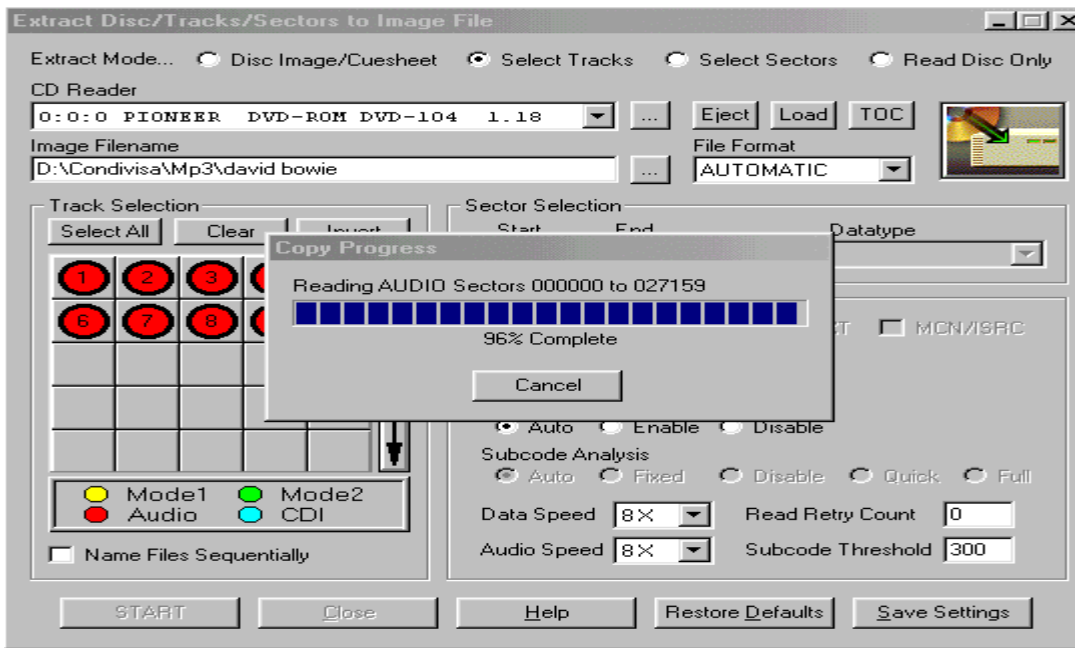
Extract Disc/Tracks/Sectors to Image File

Extract Mode... Disc Image/Cuesheet Select Tracks Select Sectors Read Disc Only

CD Reader
0:0:0 PIONEER DVD-ROM DVD-104 1.18
...
Eject Load TOC

Image Filename
D:\Condivisa\Mp3\david bowie
...
File Format
AUTOMATIC

Track Selection
Select All Clear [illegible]

1 2 3 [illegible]
6 7 8 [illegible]

Mode1 Mode2
Audio CDI

Name Files Sequentially

Sector Selection
Start End Datatype

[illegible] MCN/ISRC

Auto Enable Disable

Subcode Analysis
Auto Fixed Disable Quick Full

Data Speed 8X
Read Retry Count 0
Audio Speed 8X
Subcode Threshold 300

Copy Progress
Reading AUDIO Sectors 000000 to 027159
96% Complete
Cancel

START Close Help Restore Defaults Save Settings